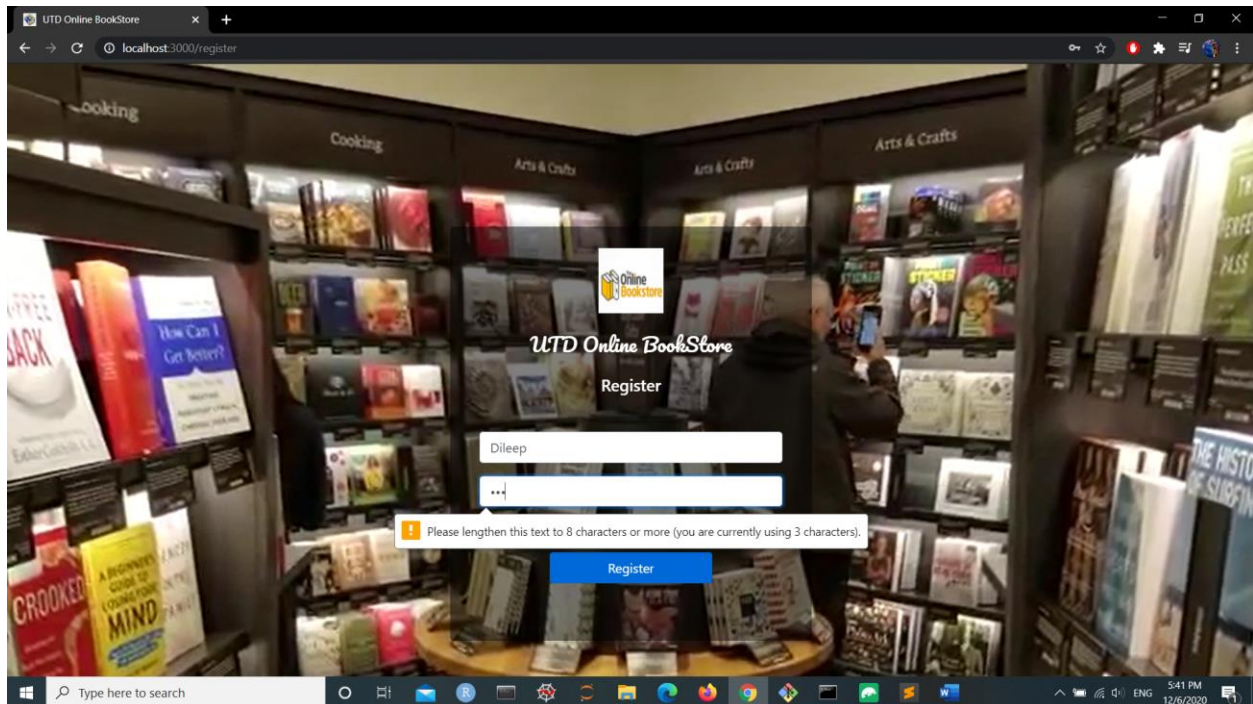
UTD Online BookStore

localhost:3000/register

Cooking

Cooking

Arts & Crafts

Arts & Crafts

Arts & Crafts

Online Bookstore

UTD Online BookStore

Register

Dileep

•••

Please lengthen this text to 8 characters or more (you are currently using 3 characters).

Register

How Can I Get Better?

CROOKED

A BEGINNER'S GUIDE TO LOSING YOUR MIND

Type here to search

ENG 5:41 PM 12/6/2020